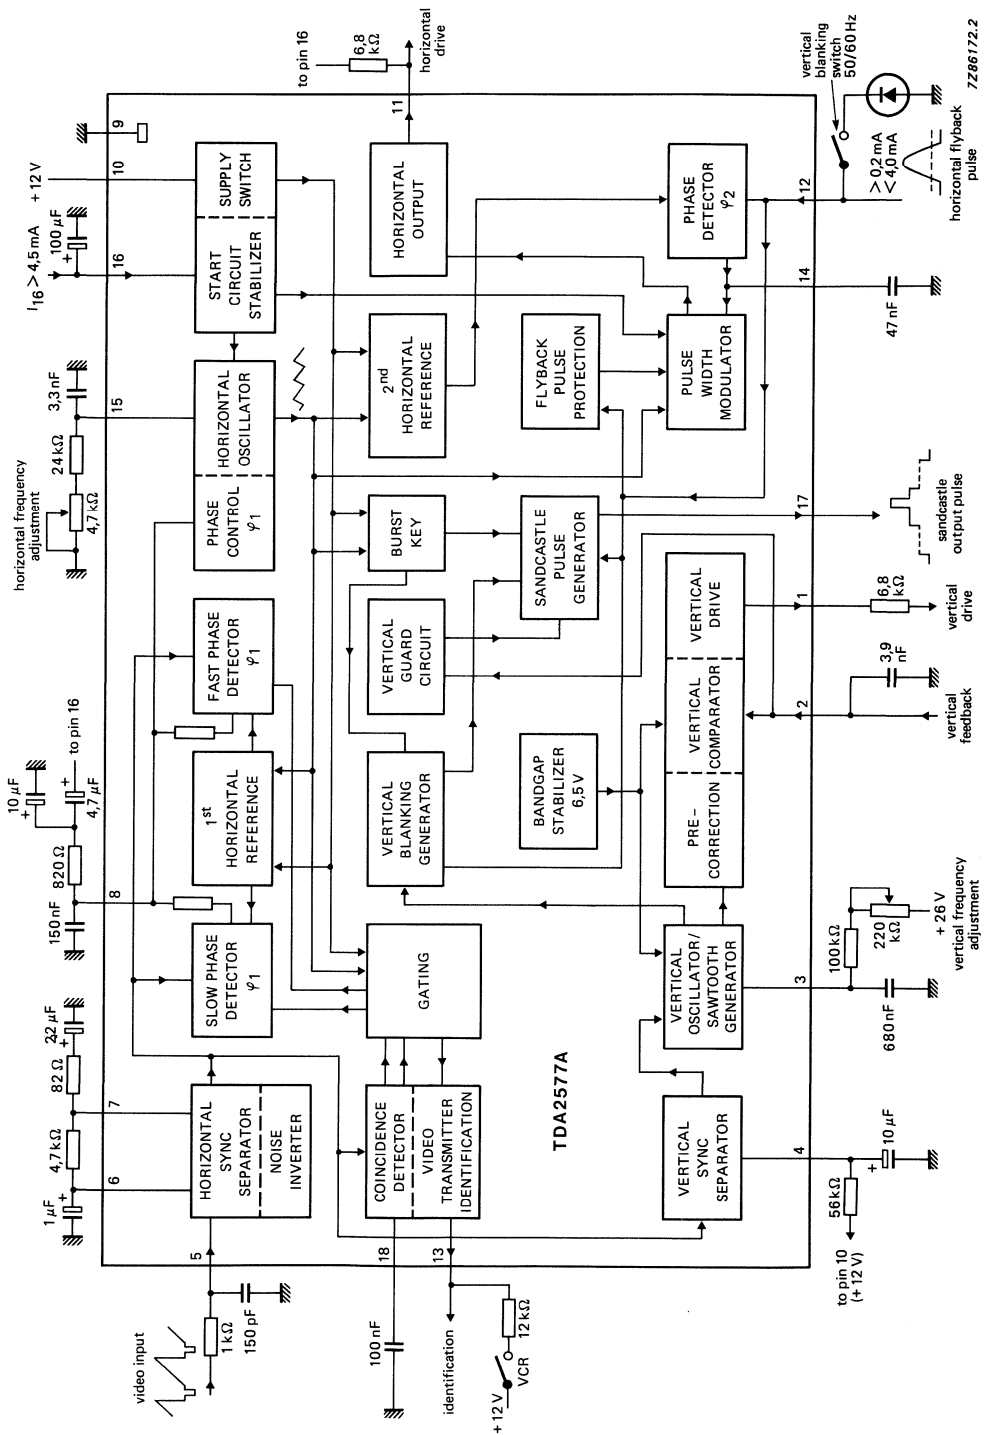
7Z86172.2

to pin 16
6,8 kΩ
horizontal drive
11
9
+12 V
10
$I_{16} > 4,5$ mA
100 μF
16
SUPPLY SWITCH
START CIRCUIT STABILIZER
HORIZONTAL OUTPUT
PHASE DETECTOR φ2
12
vertical blanking switch 50/60 Hz
> 0,2 mA
< 4,0 mA
horizontal flyback pulse
14
47 nF
2nd HORIZONTAL REFERENCE
FLYBACK PULSE PROTECTION
PULSE WIDTH MODULATOR
3,3 nF
15
24 kΩ
4,7 kΩ
horizontal frequency adjustment
HORIZONTAL OSCILLATOR
PHASE CONTROL φ1
BURST KEY
SANDCASTLE PULSE GENERATOR
17
sandcastle output pulse
VERTICAL DRIVE
1
6,8 kΩ
vertical drive
FAST PHASE DETECTOR φ1
VERTICAL GUARD CIRCUIT
3,9 nF
VERTICAL COMPARATOR
2
vertical feedback
10 μF
to pin 16
4,7 μF
1st HORIZONTAL REFERENCE
VERTICAL BLANKING GENERATOR
BANDGAP STABILIZER 6,5 V
PRE-CORRECTION
820 Ω
150 nF
8
SLOW PHASE DETECTOR φ1
GATING
VERTICAL OSCILLATOR/ SAWTOOTH GENERATOR
100 kΩ
220 kΩ
+26 V
vertical frequency adjustment
3
680 nF
22 μF
82 Ω
7
4,7 kΩ
1 μF
6
HORIZONTAL SYNC SEPARATOR
NOISE INVERTER
COINCIDENCE DETECTOR
VIDEO TRANSMITTER IDENTIFICATION
TDA2577A
VERTICAL SYNC SEPARATOR
4
10 μF
56 kΩ
to pin 10 (+12 V)
5
18
13
video input
1 kΩ
150 pF
100 nF
identification
12 kΩ
+12 V
VCR